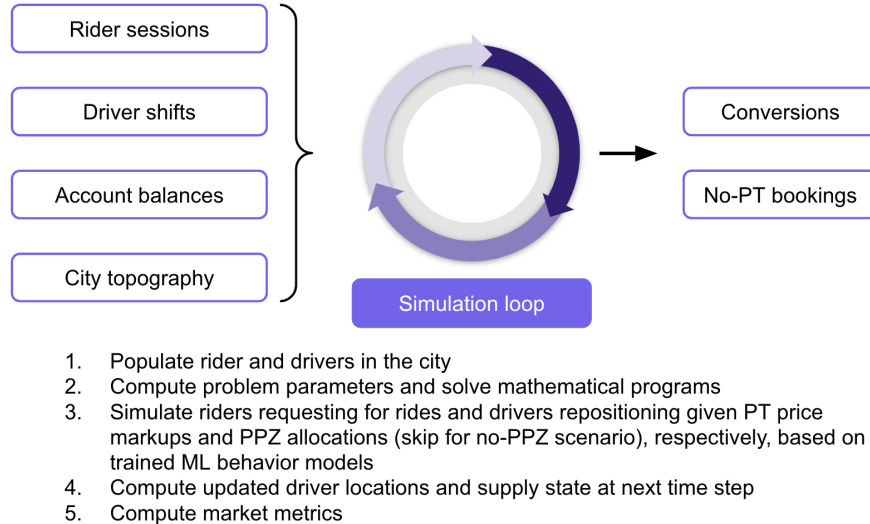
Rider sessions

Driver shifts

Account balances

City topography

Simulation loop

Conversions

No-PT bookings

1. Populate rider and drivers in the city
2. Compute problem parameters and solve mathematical programs
3. Simulate riders requesting for rides and drivers repositioning given PT price markups and PPZ allocations (skip for no-PPZ scenario), respectively, based on trained ML behavior models
4. Compute updated driver locations and supply state at next time step
5. Compute market metrics